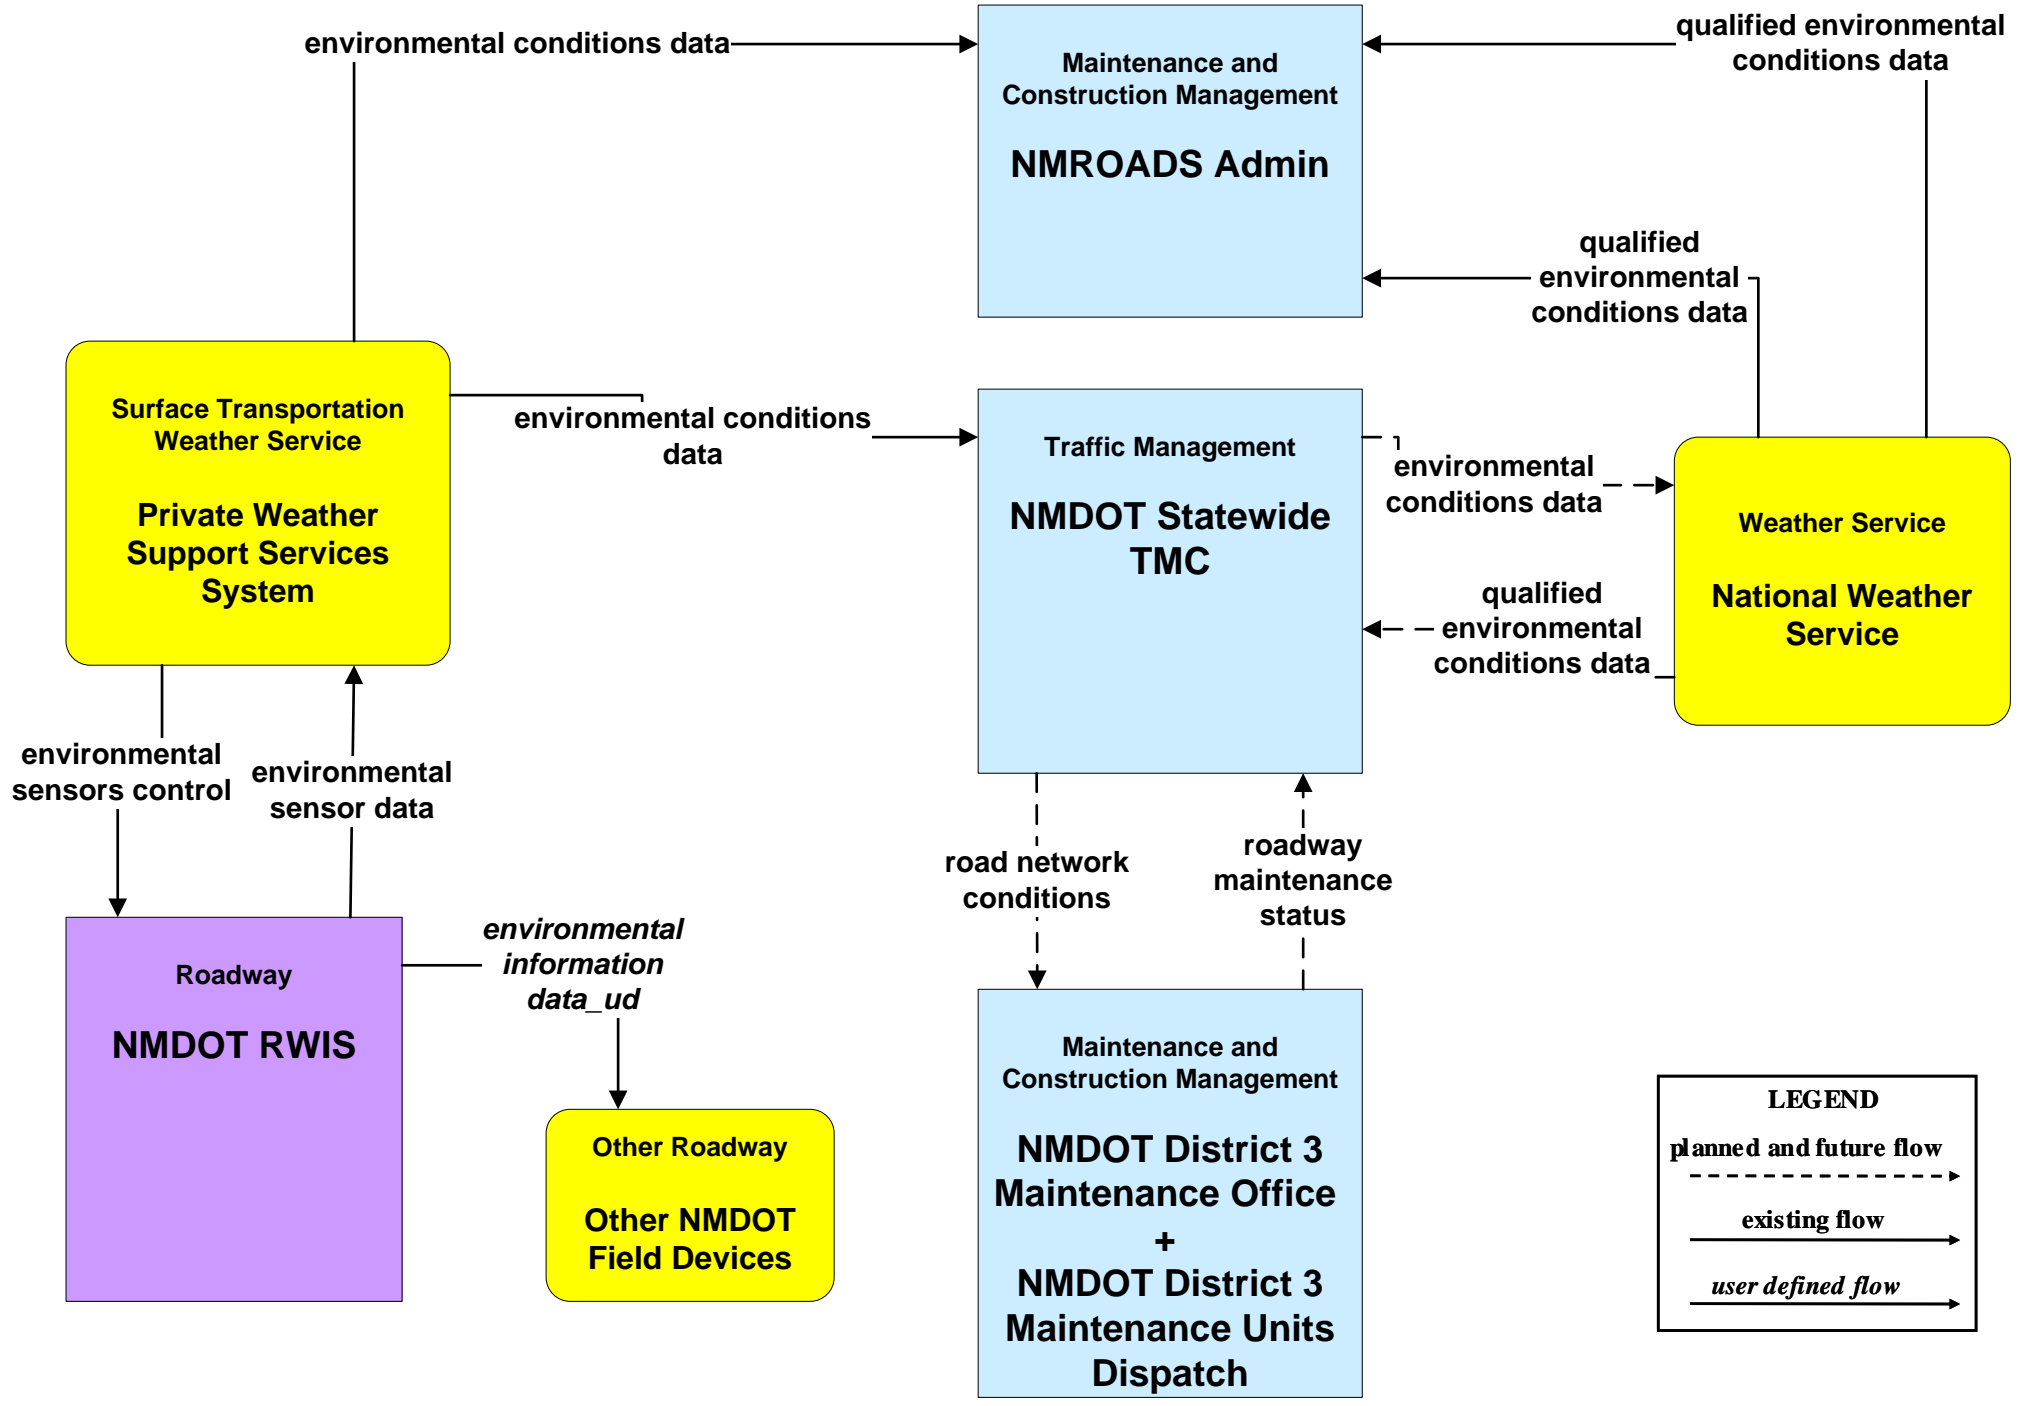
environmental conditions data

Maintenance and Construction Management

NMROADS Admin

qualified environmental conditions data

qualified environmental conditions data

Surface Transportation Weather Service

Private Weather Support Services System

environmental conditions data

Traffic Management

NMDOT Statewide TMC

environmental conditions data

Weather Service

National Weather Service

qualified environmental conditions data

environmental sensors control

environmental sensor data

road network conditions

roadway maintenance status

Roadway

NMDOT RWIS

*environmental information data_ud*

Other Roadway

Other NMDOT Field Devices

Maintenance and Construction Management

NMDOT District 3 Maintenance Office
+
NMDOT District 3 Maintenance Units Dispatch

LEGEND
planned and future flow
existing flow
*user defined flow*